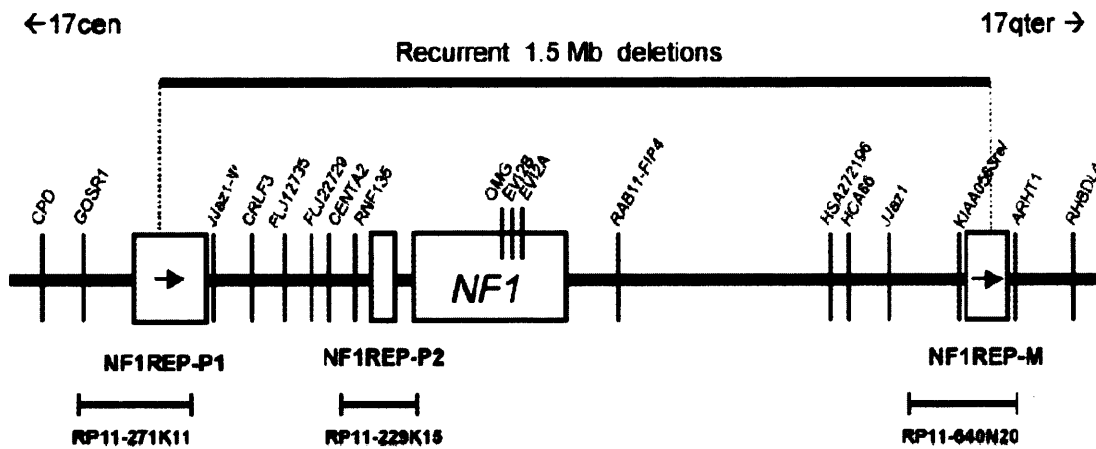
←17cen

17qter →

Recurrent 1.5 Mb deletions

CPD

GOSR1

JJAZ1-ψ

CRLF3

FLJ12735

FLJ22729

CENTA2

RNF135

OMG

EVI2B

EVI2A

NF1

RAB11-FIP4

HSA272196

HCA66

JJAZ1

KIAA0563rel

ARHT1

RHBDL4

NF1REP-P1

NF1REP-P2

NF1REP-M

RP11-271K11

RP11-229K15

RP11-640N20